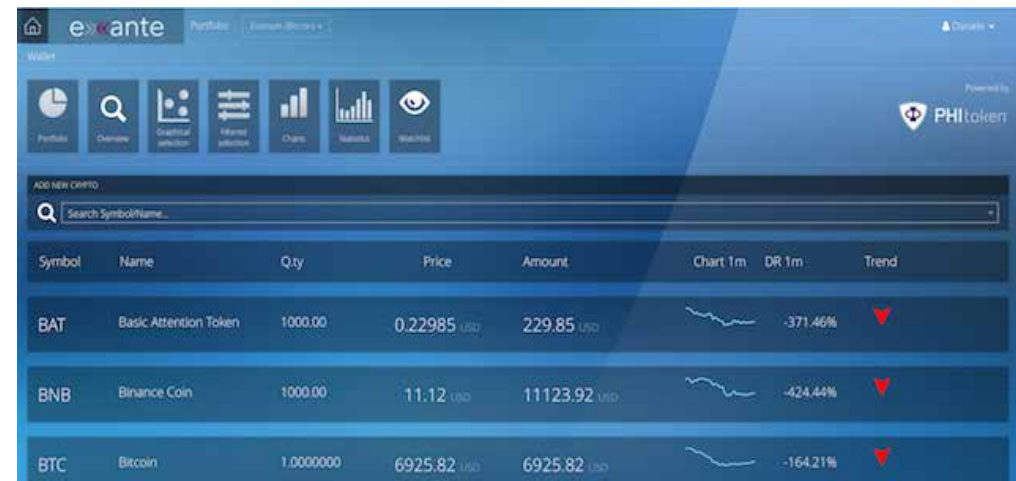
exante Portfolio Example Bitcoin ▾

Donato ▾

Wallet

Portfolio Overview Graphical selection Filtered selection Charts Statistics Watchlist

Powered by PHItoken

ADD NEW CRYPTO

Search Symbol/Name...

| Symbol | Name | Q.ty | Price | Amount | Chart 1m | DR 1m | Trend |
|---|---|---|---|---|---|---|---|
| BAT | Basic Attention Token | 1000.00 | 0.22985 USD | 229.85 USD | | -371.46% | |
| BNB | Binance Coin | 1000.00 | 11.12 USD | 11123.92 USD | | -424.44% | |
| BTC | Bitcoin | 1.0000000 | 6925.82 USD | 6925.82 USD | | -164.21% | |